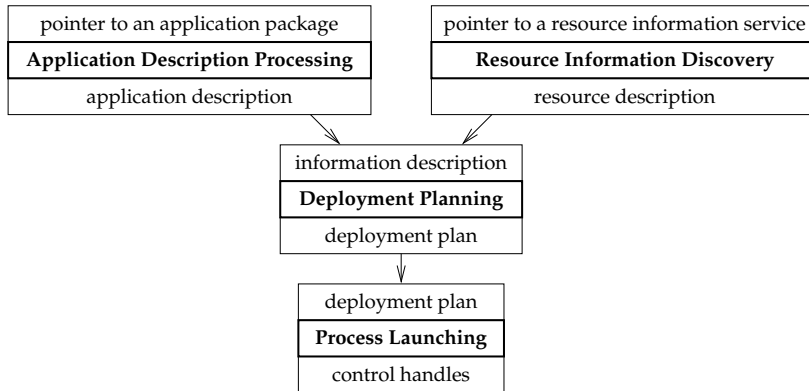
pointer to an application package

**Application Description Processing**

application description

pointer to a resource information service

**Resource Information Discovery**

resource description

information description

**Deployment Planning**

deployment plan

deployment plan

**Process Launching**

control handles